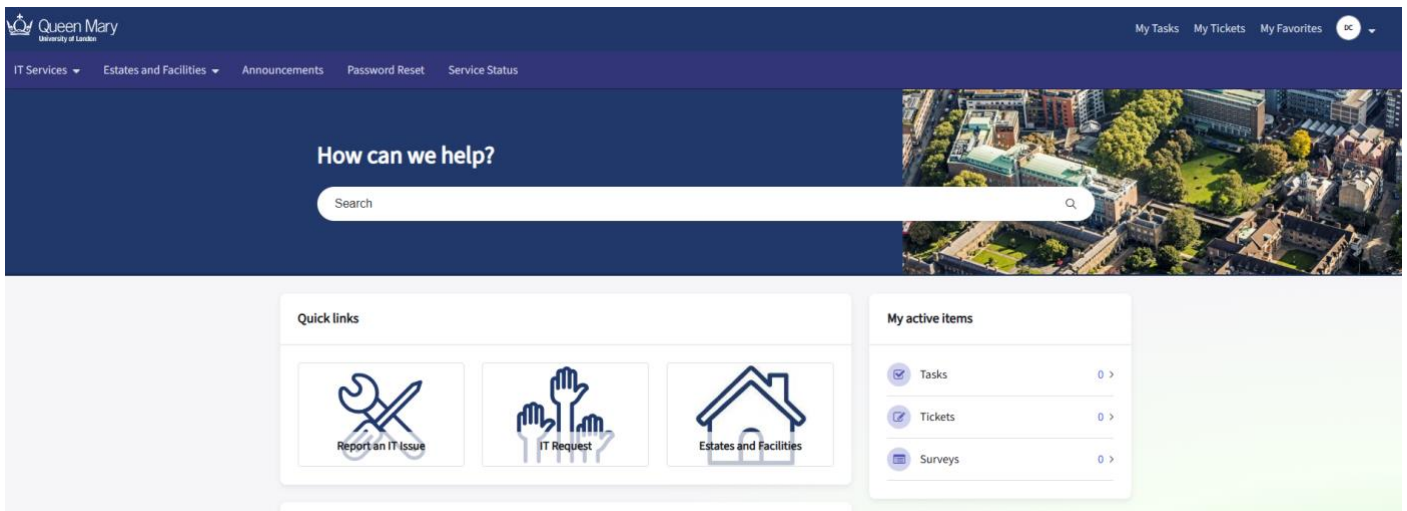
Queen Mary
University of London

My Tasks My Tickets My Favorites DC

IT Services Estates and Facilities Announcements Password Reset Service Status

How can we help?

Search

Quick links

Report an IT Issue

IT Request

Estates and Facilities

My active items

Tasks 0 >

Tickets 0 >

Surveys 0 >